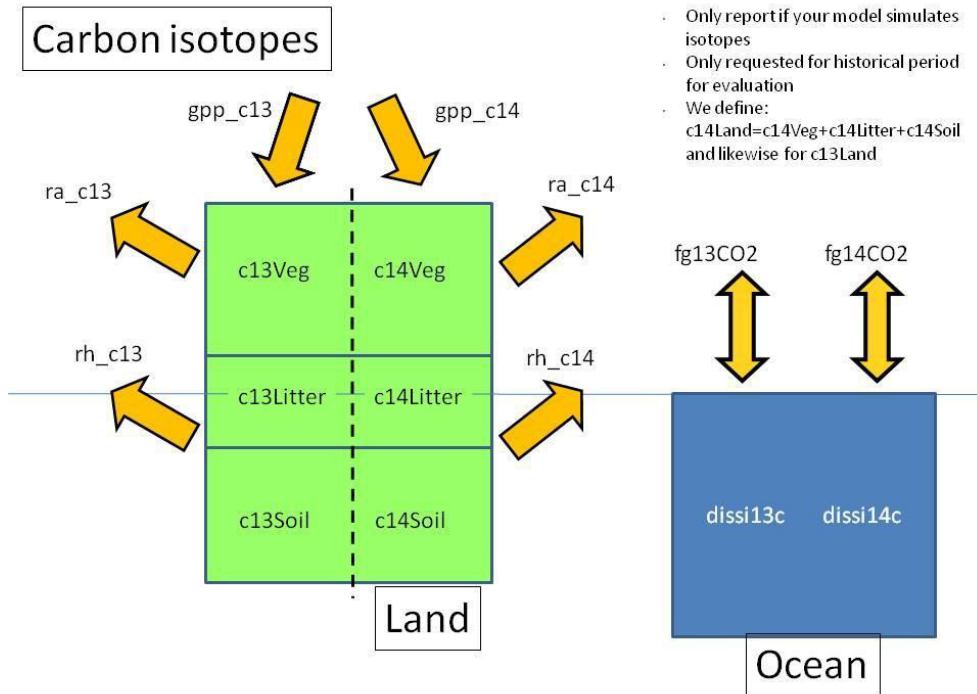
Carbon isotopes

- Only report if your model simulates isotopes
- Only requested for historical period for evaluation
- We define: c14Land=c14Veg+c14Litter+c14Soil and likewise for c13Land

gpp_c13

gpp_c14

ra_c13

ra_c14

c13Veg

c14Veg

rh_c13

rh_c14

c13Litter

c14Litter

c13Soil

c14Soil

Land

fg13CO2

fg14CO2

dissi13c

dissi14c

Ocean